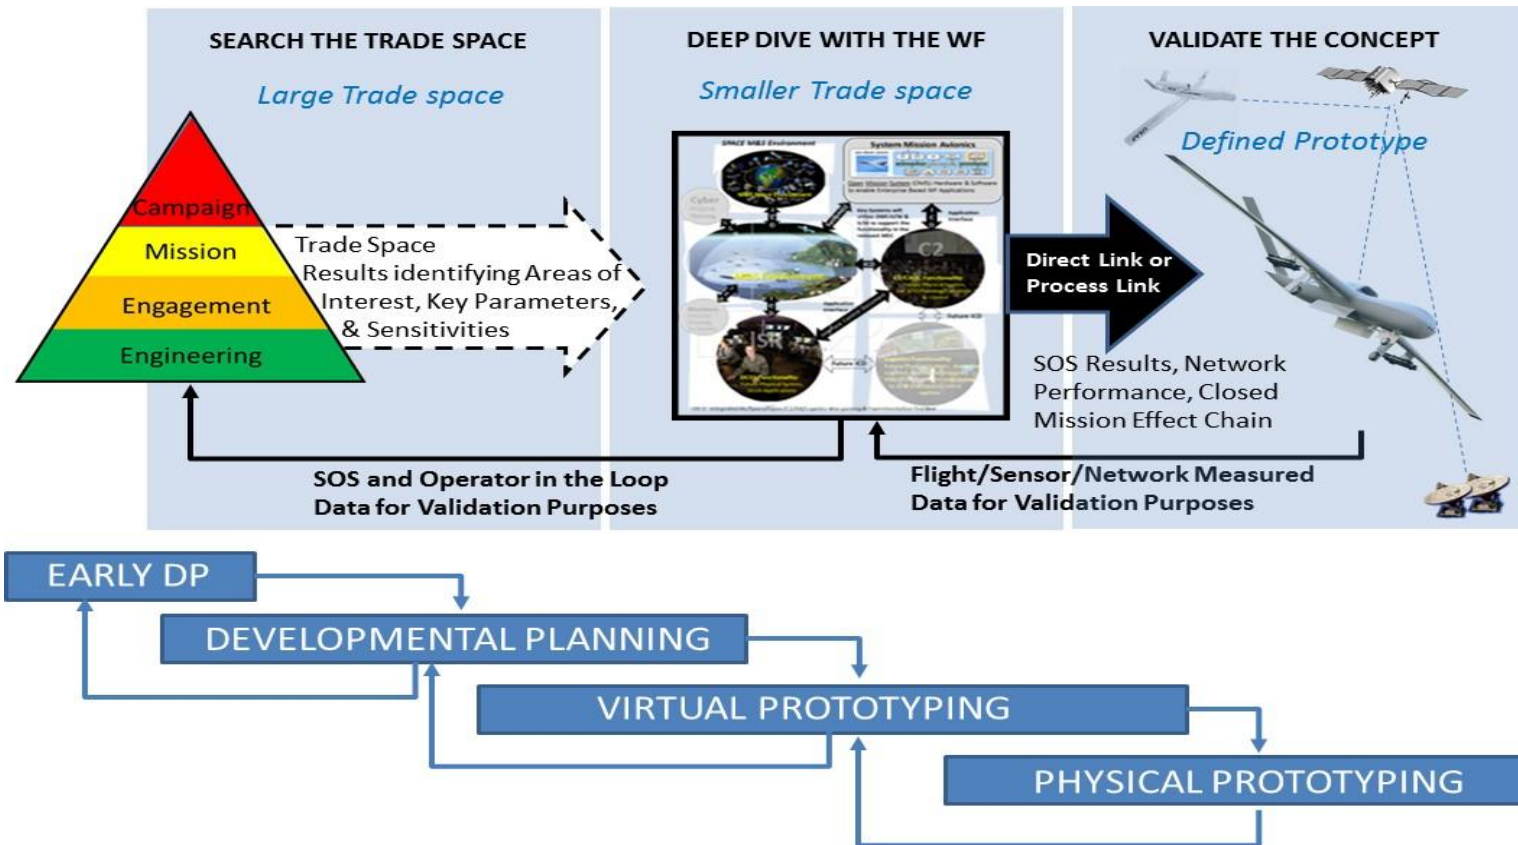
SEARCH THE TRADE SPACE

Large Trade space

Campaign
Mission
Engagement
Engineering

Trade Space
Results identifying Areas of Interest, Key Parameters, & Sensitivities

DEEP DIVE WITH THE WF

Smaller Trade space

SPACE M&S Environment
System Mission Avionics
Cyber
C2
ISR
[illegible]

Direct Link or Process Link

VALIDATE THE CONCEPT

Defined Prototype

SOS Results, Network Performance, Closed Mission Effect Chain

SOS and Operator in the Loop
Data for Validation Purposes

Flight/Sensor/Network Measured
Data for Validation Purposes

EARLY DP

DEVELOPMENTAL PLANNING

VIRTUAL PROTOTYPING

PHYSICAL PROTOTYPING